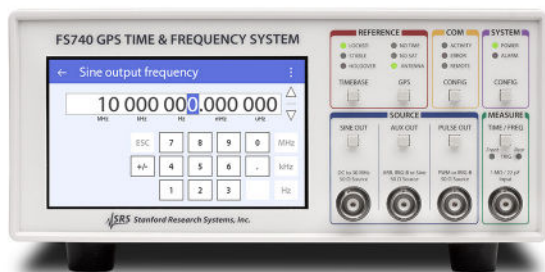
FS740 GPS TIME & FREQUENCY SYSTEM

← Sine output frequency ⋮

10 000 000.000 000

MHz kHz Hz mHz uHz

ESC 7 8 9 0 MHz
+/- 4 5 6 . kHz
1 2 3 Hz

SRS Stanford Research Systems, Inc.

REFERENCE
LOCKED NO TIME
STABLE NO SAT
HOLDOVER ANTENNA
TIMEBASE GPS

COM
ACTIVITY
ERROR
REMOTE
CONFIG

SYSTEM
POWER
ALARM
CONFIG

SOURCE
SINE OUT AUX OUT PULSE OUT
DC to 30 MHz 50 Ω Source
AM, FM, Φ Sine 50 Ω Source
PWM or FM, Φ 50 Ω Source

MEASURE
TIME / FREQ
TRIG
1 MΩ / 22 pF Input